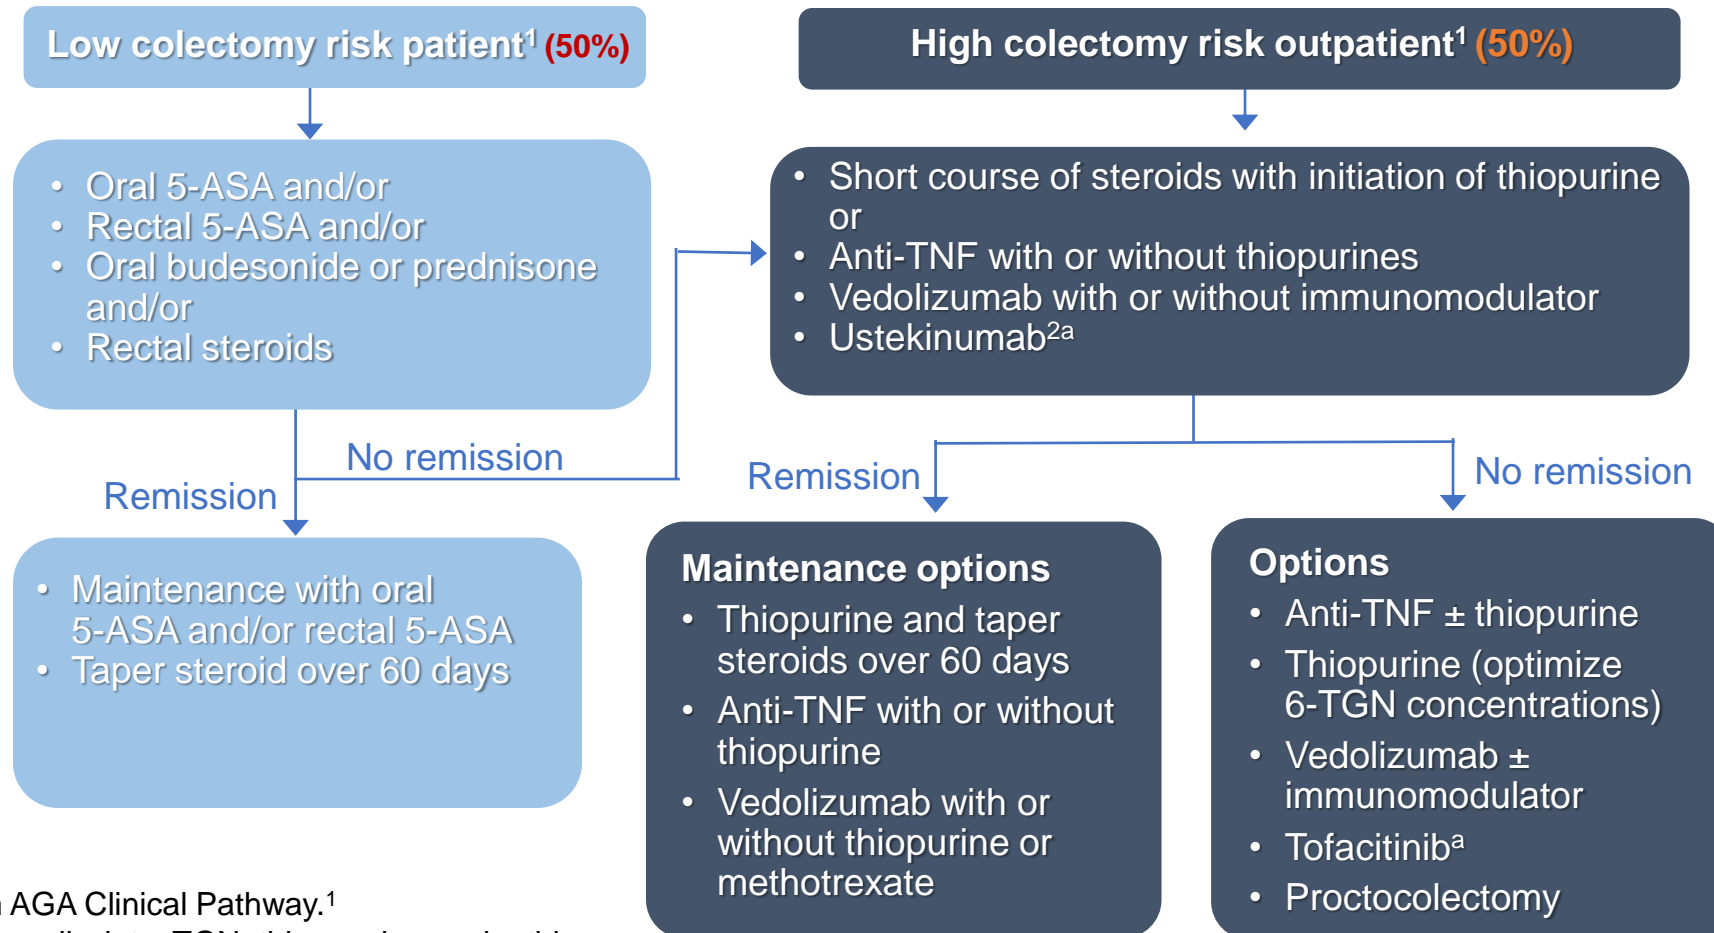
Low colectomy risk patient$^1$ (50%)

High colectomy risk outpatient$^1$ (50%)

- Oral 5-ASA and/or
- Rectal 5-ASA and/or
- Oral budesonide or prednisone and/or
- Rectal steroids

- Short course of steroids with initiation of thiopurine or
- Anti-TNF with or without thiopurines
- Vedolizumab with or without immunomodulator
- Ustekinumab$^{2a}$

No remission

Remission

Remission

No remission

- Maintenance with oral 5-ASA and/or rectal 5-ASA
- Taper steroid over 60 days

Maintenance options
- Thiopurine and taper steroids over 60 days
- Anti-TNF with or without thiopurine
- Vedolizumab with or without thiopurine or methotrexate

Options
- Anti-TNF ± thiopurine
- Thiopurine (optimize 6-TGN concentrations)
- Vedolizumab ± immunomodulator
- Tofacitinib$^a$
- Proctocolectomy

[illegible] AGA Clinical Pathway.$^1$

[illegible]